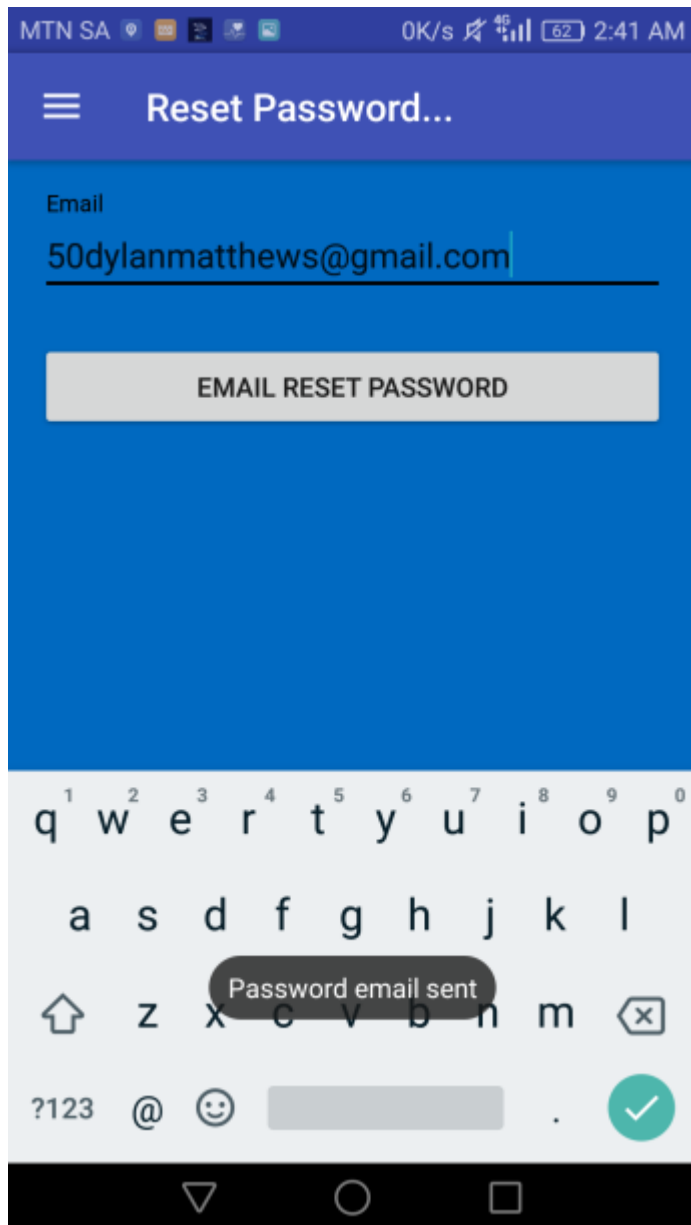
MTN SA 0K/s 4G 62 2:41 AM

Reset Password...

Email

50dylanmatthews@gmail.com

EMAIL RESET PASSWORD

q 1 w 2 e 3 r 4 t 5 y 6 u 7 i 8 o 9 p 0

a s d f g h j k l

z x c v b n m

Password email sent

?123 @ .